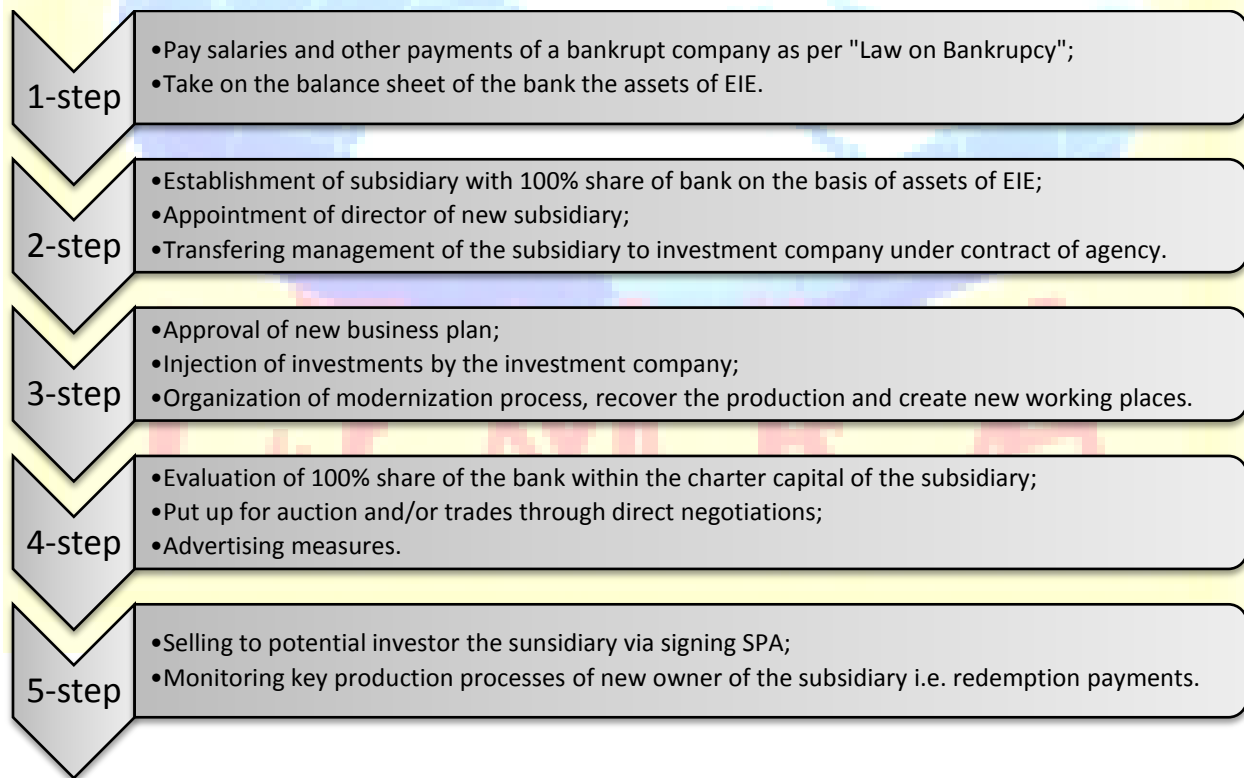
1-step

•Pay salaries and other payments of a bankrupt company as per "Law on Bankrupcy";
•Take on the balance sheet of the bank the assets of EIE.

2-step

•Establishment of subsidiary with 100% share of bank on the basis of assets of EIE;
•Appointment of director of new subsidiary;
•Transfering management of the subsidiary to investment company under contract of agency.

3-step

•Approval of new business plan;
•Injection of investments by the investment company;
•Organization of modernization process, recover the production and create new working places.

4-step

•Evaluation of 100% share of the bank within the charter capital of the subsidiary;
•Put up for auction and/or trades through direct negotiations;
•Advertising measures.

5-step

•Selling to potential investor the sunsidiary via signing SPA;
•Monitoring key production processes of new owner of the subsidiary i.e. redemption payments.